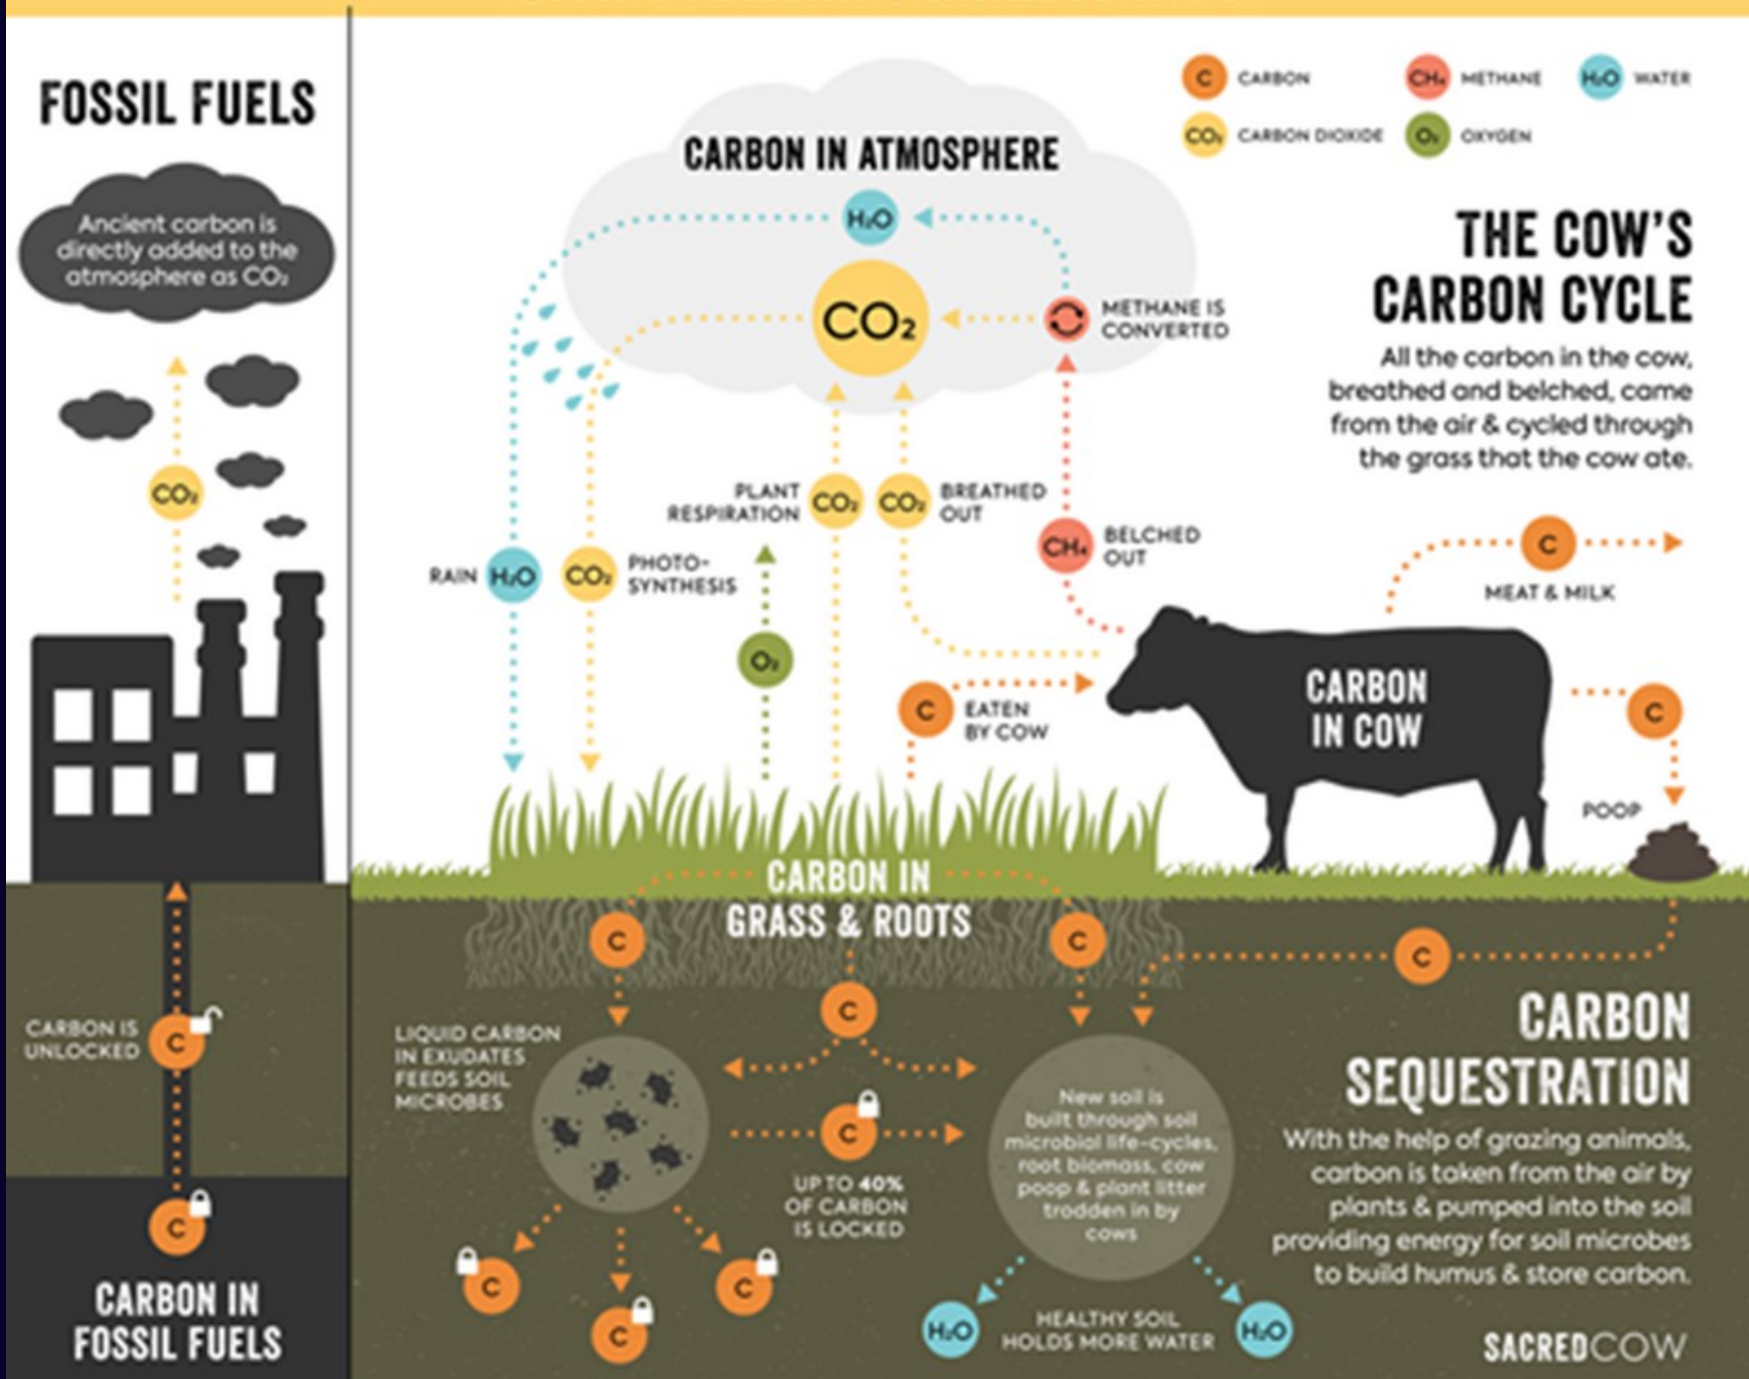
FOSSIL FUELS

Ancient carbon is directly added to the atmosphere as $CO_2$

$CO_2$

CARBON IS UNLOCKED

C

C

CARBON IN FOSSIL FUELS

C CARBON
$CH_4$ METHANE
$H_2O$ WATER
$CO_2$ CARBON DIOXIDE
$O_2$ OXYGEN

CARBON IN ATMOSPHERE

$H_2O$

$CO_2$

METHANE IS CONVERTED

THE COW'S CARBON CYCLE

All the carbon in the cow, breathed and belched, came from the air & cycled through the grass that the cow ate.

RAIN $H_2O$

$CO_2$ PHOTO-SYNTHESIS

PLANT RESPIRATION $CO_2$

$CO_2$ BREATHED OUT

$CH_4$ BELCHED OUT

$O_2$

C EATEN BY COW

C MEAT & MILK

CARBON IN COW

C

POOP

CARBON IN GRASS & ROOTS

C

C

C

C

LIQUID CARBON IN EXUDATES FEEDS SOIL MICROBES

C

UP TO 40% OF CARBON IS LOCKED

New soil is built through soil microbial life-cycles, root biomass, cow poop & plant litter trodden in by cows

C

C

C

$H_2O$ HEALTHY SOIL HOLDS MORE WATER $H_2O$

CARBON SEQUESTRATION

With the help of grazing animals, carbon is taken from the air by plants & pumped into the soil providing energy for soil microbes to build humus & store carbon.

SACREDCOW